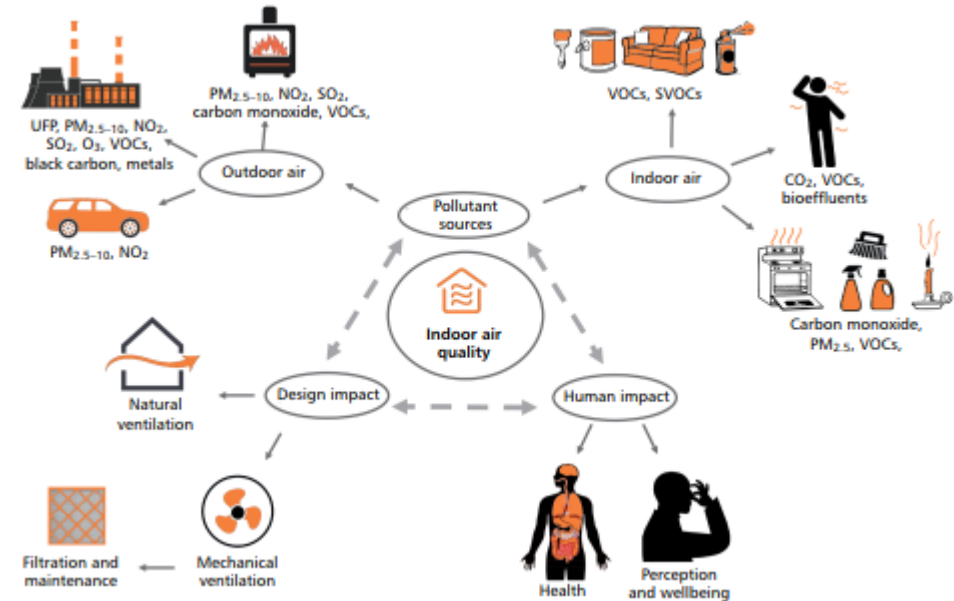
$PM_{2.5-10}$, $NO_2$, $SO_2$, carbon monoxide, VOCs,

UFP, $PM_{2.5-10}$, $NO_2$, $SO_2$, $O_3$, VOCs, black carbon, metals

Outdoor air

$PM_{2.5-10}$, $NO_2$

VOCs, SVOCs

Indoor air

$CO_2$, VOCs, bioeffluents

Pollutant sources

Indoor air quality

Carbon monoxide, $PM_{2.5}$, VOCs,

Natural ventilation

Design impact

Human impact

Filtration and maintenance

Mechanical ventilation

Health

Perception and wellbeing